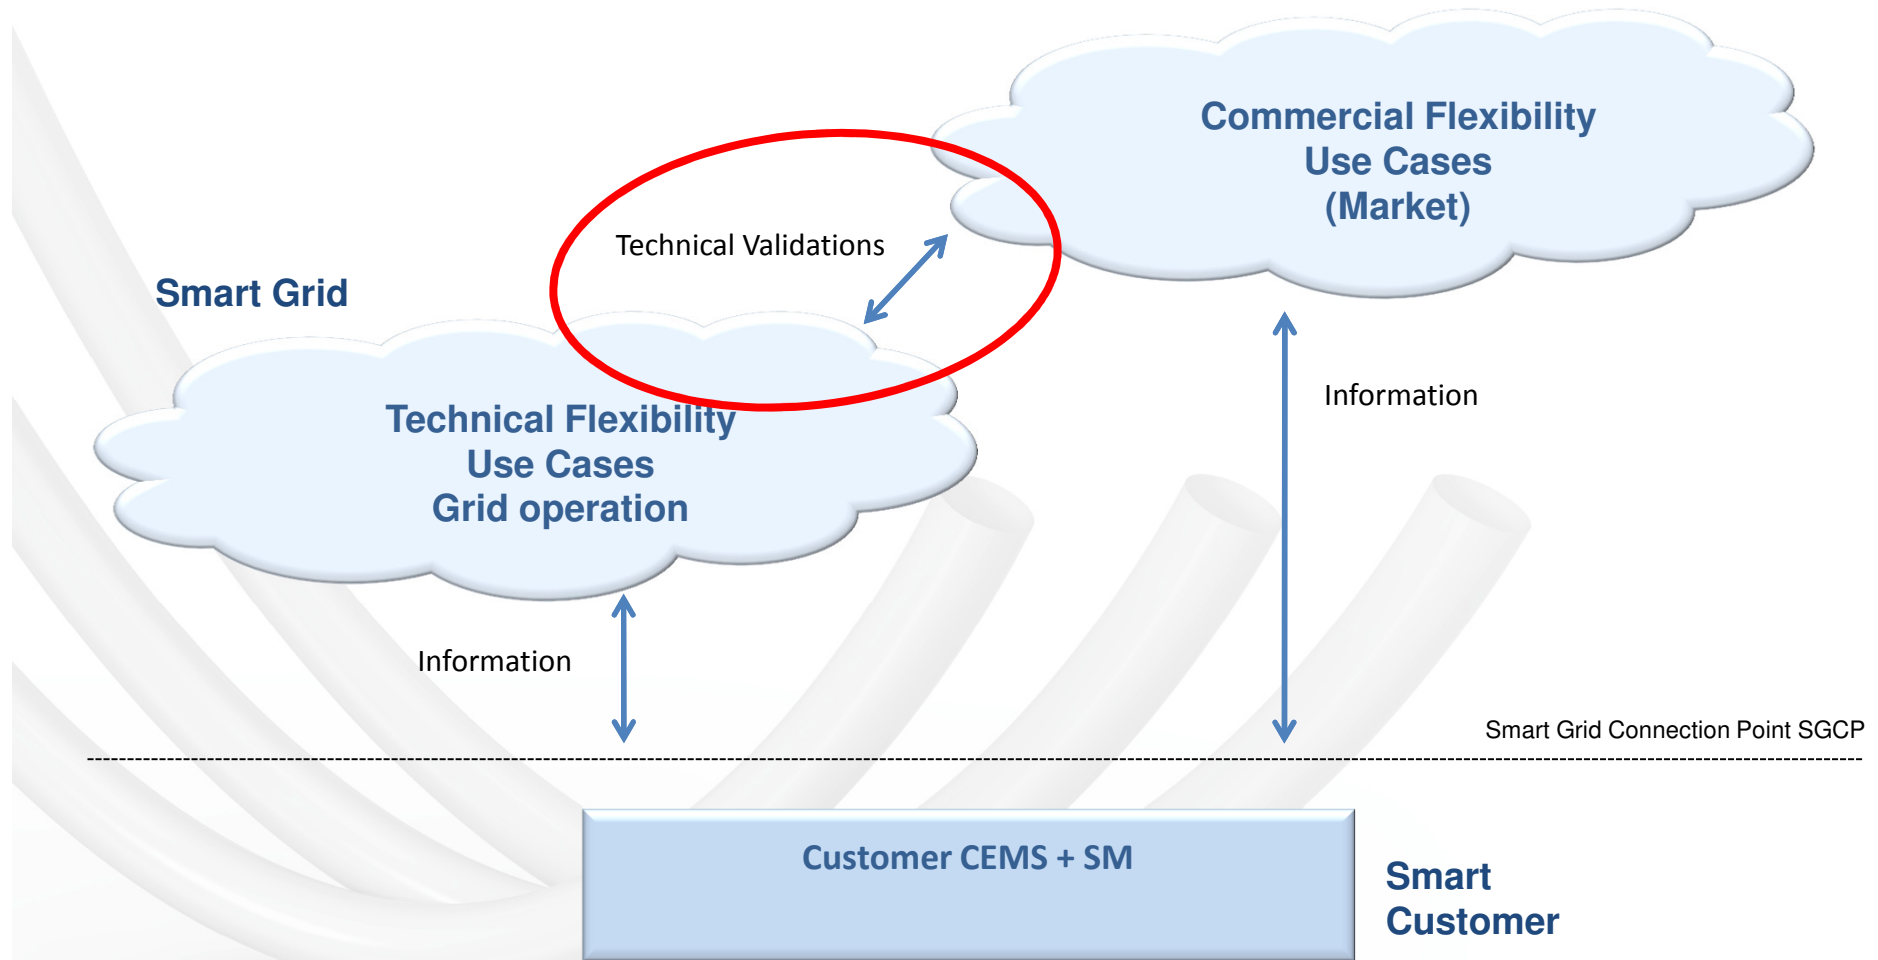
Commercial Flexibility
Use Cases
(Market)

Technical Validations

Smart Grid

Technical Flexibility
Use Cases
Grid operation

Information

Information

Smart Grid Connection Point SGCP

Customer CEMS + SM

Smart
Customer